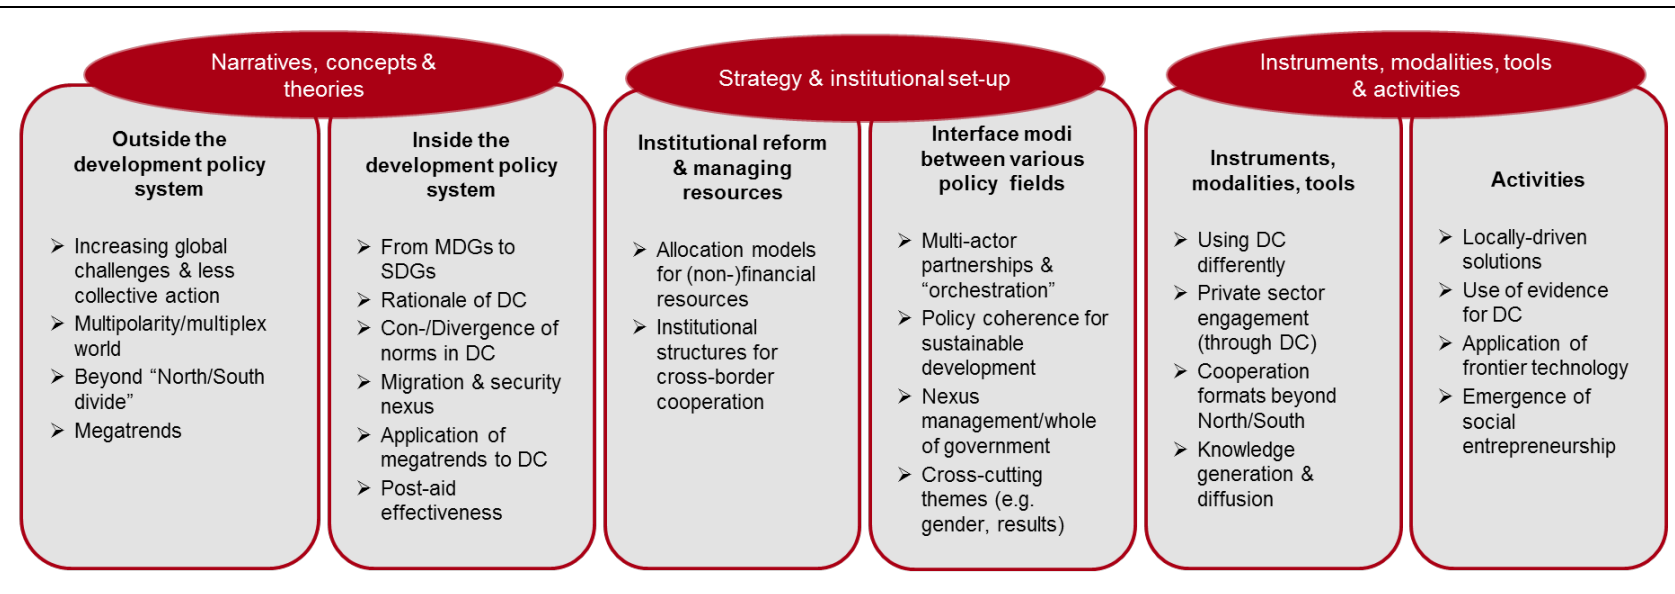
Narratives, concepts & theories

Outside the development policy system

➢ Increasing global challenges & less collective action
➢ Multipolarity/multiplex world
➢ Beyond "North/South divide"
➢ Megatrends

Inside the development policy system

➢ From MDGs to SDGs
➢ Rationale of DC
➢ Con-/Divergence of norms in DC
➢ Migration & security nexus
➢ Application of megatrends to DC
➢ Post-aid effectiveness

Strategy & institutional set-up

Institutional reform & managing resources

➢ Allocation models for (non-)financial resources
➢ Institutional structures for cross-border cooperation

Interface modi between various policy fields

➢ Multi-actor partnerships & "orchestration"
➢ Policy coherence for sustainable development
➢ Nexus management/whole of government
➢ Cross-cutting themes (e.g. gender, results)

Instruments, modalities, tools & activities

Instruments, modalities, tools

➢ Using DC differently
➢ Private sector engagement (through DC)
➢ Cooperation formats beyond North/South
➢ Knowledge generation & diffusion

Activities

➢ Locally-driven solutions
➢ Use of evidence for DC
➢ Application of frontier technology
➢ Emergence of social entrepreneurship